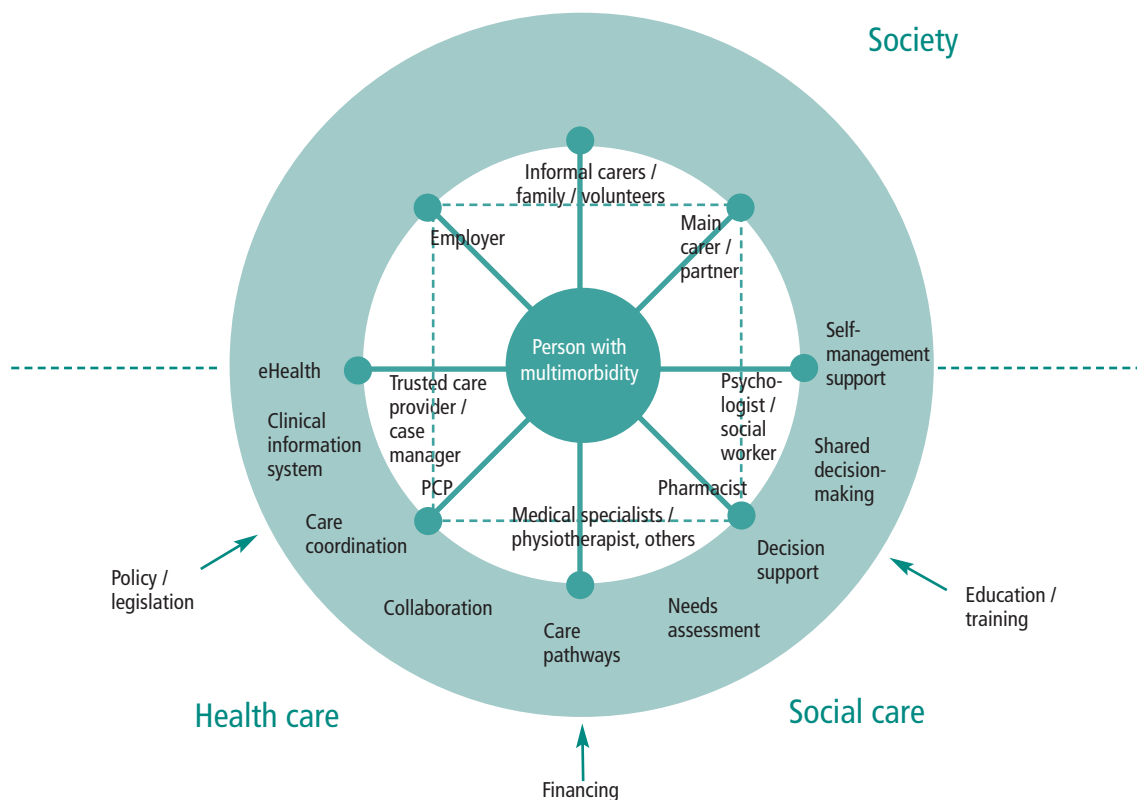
Society

Informal carers / family / volunteers

Employer

Main carer / partner

Person with multimorbidity

Self-management support

eHealth

Trusted care provider / case manager

Psychologist / social worker

Clinical information system

Shared decision-making

PCP

Pharmacist

Medical specialists / physiotherapist, others

Care coordination

Decision support

Policy / legislation

Education / training

Collaboration

Needs assessment

Care pathways

Health care

Social care

Financing